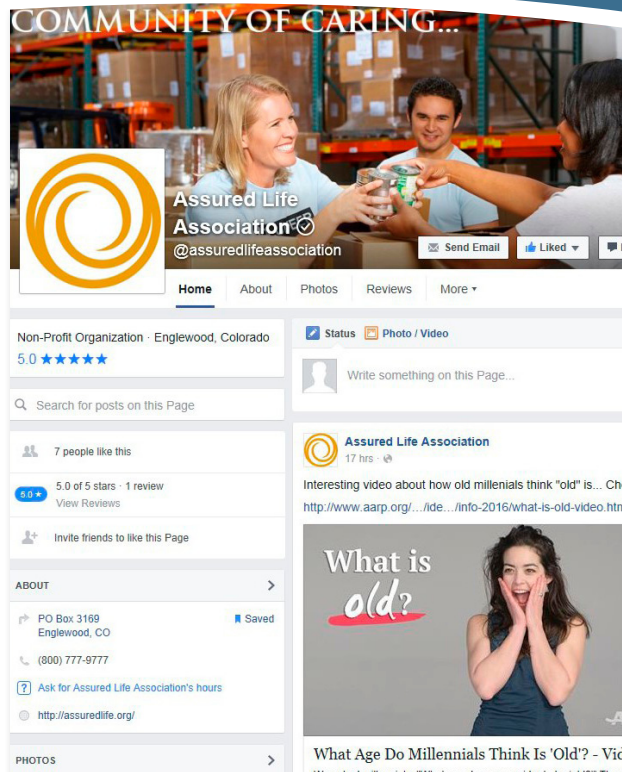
COMMUNITY OF CARING...

Assured Life Association
@assuredlifeassociation

Send Email
Liked

Home
About
Photos
Reviews
More

Non-Profit Organization · Englewood, Colorado
5.0 ★★★★★

Search for posts on this Page

7 people like this

5.0
5.0 of 5 stars · 1 review
View Reviews

Invite friends to like this Page

ABOUT

PO Box 3169
Englewood, CO
Saved

(800) 777-9777

Ask for Assured Life Association's hours

http://assuredlife.org/

PHOTOS

Status
Photo / Video

Write something on this Page...

Assured Life Association
17 hrs ·

Interesting video about how old millenials think "old" is... Ch

http://www.aarp.org/.../ide.../info-2016/what-is-old-video.htm

What is old?

What Age Do Millennials Think Is 'Old'? - Vid